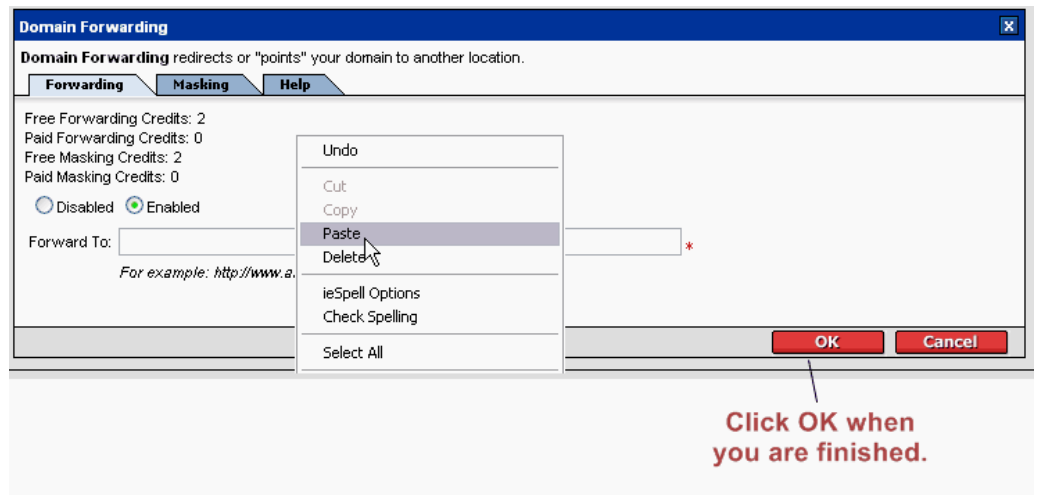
Domain Forwarding

**Domain Forwarding** redirects or "points" your domain to another location.

Forwarding | Masking | Help

Free Forwarding Credits: 2
Paid Forwarding Credits: 0
Free Masking Credits: 2
Paid Masking Credits: 0

Disabled Enabled

Forward To: *

For example: http://www.a

Undo
Cut
Copy
Paste
Delete
ieSpell Options
Check Spelling
Select All

OK Cancel

Click OK when you are finished.